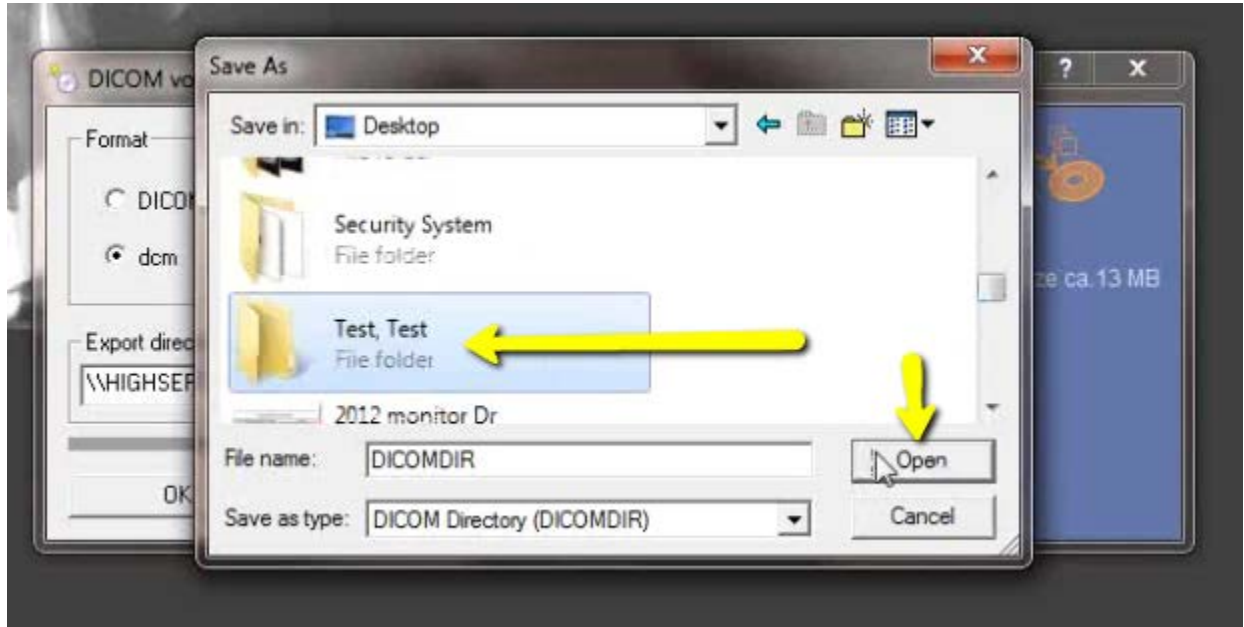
DICOM vo

Format

DICO

dcm

Export direc

\\HIGHSEF

OK

?

x

ze ca.13 MB

Save As

x

Save in: Desktop

Security System
File folder

Test, Test
File folder

2012 monitor Dr

File name: DICOMDIR

Open

Save as type: DICOM Directory (DICOMDIR)

Cancel